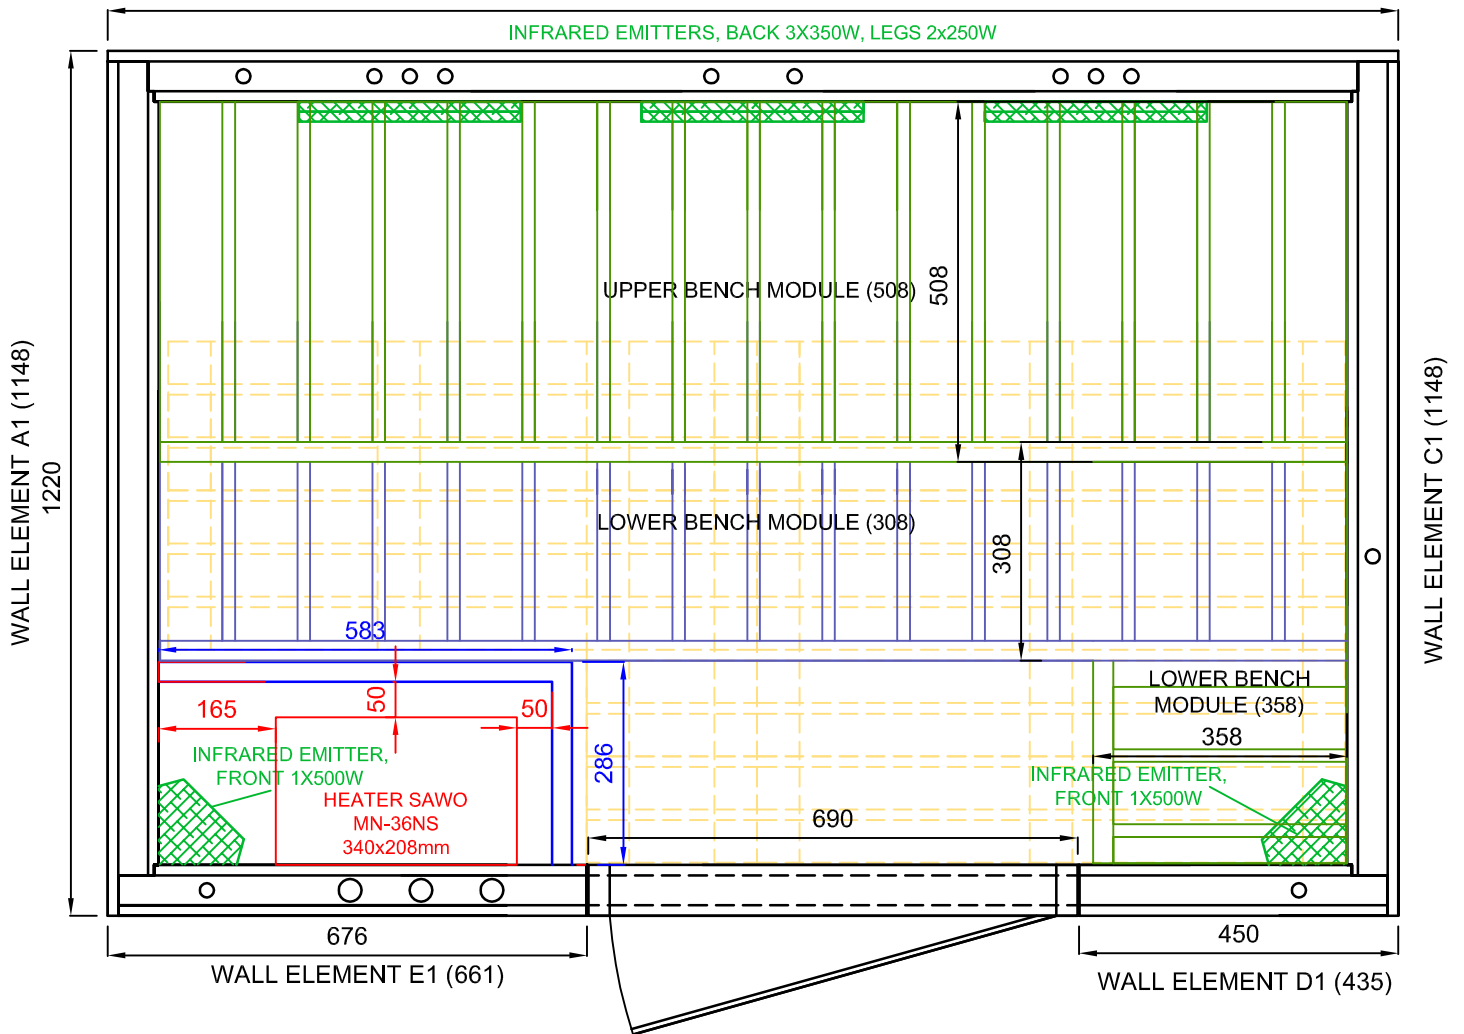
INFRARED EMITTERS, BACK 3X350W, LEGS 2x250W

UPPER BENCH MODULE (508)

508

LOWER BENCH MODULE (308)

308

WALL ELEMENT A1 (1148)
1220

WALL ELEMENT C1 (1148)

583

50

165

50

286

INFRARED EMITTER, FRONT 1X500W

HEATER SAWO MN-36NS 340x208mm

LOWER BENCH MODULE (358)

358

INFRARED EMITTER, FRONT 1X500W

690

676

WALL ELEMENT E1 (661)

450

WALL ELEMENT D1 (435)